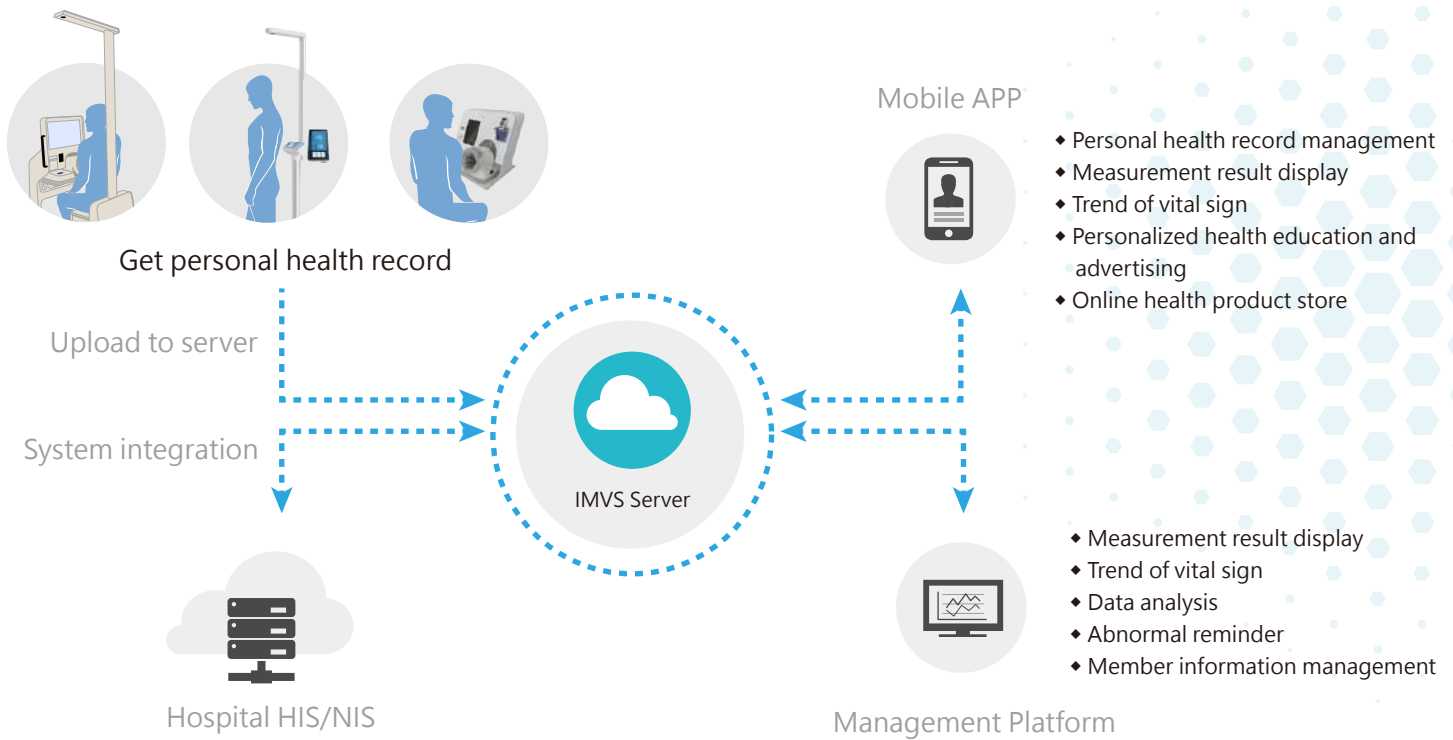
Get personal health record

Upload to server

System integration

IMVS Server

Hospital HIS/NIS

Mobile APP

◆ Personal health record management
◆ Measurement result display
◆ Trend of vital sign
◆ Personalized health education and advertising
◆ Online health product store

◆ Measurement result display
◆ Trend of vital sign
◆ Data analysis
◆ Abnormal reminder
◆ Member information management

Management Platform